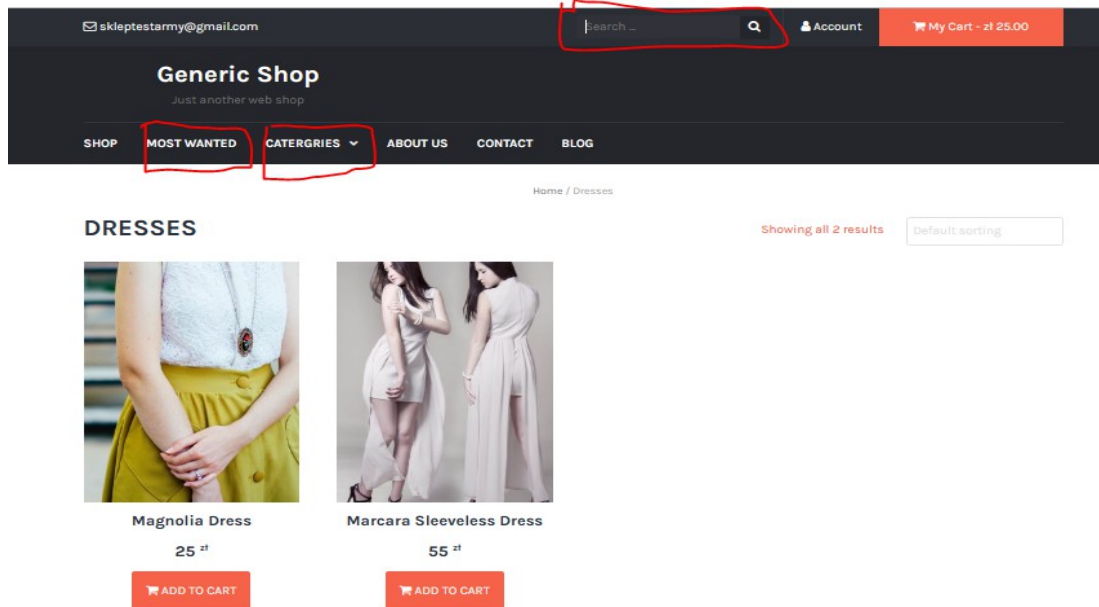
skleptestarmy@gmail.com

Search ...

Account

My Cart - zł 25.00

Generic Shop

Just another web shop

SHOP MOST WANTED CATERGRIES ABOUT US CONTACT BLOG

Home / Dresses

DRESSES

Showing all 2 results

Default sorting

Magnolia Dress

25 zł

ADD TO CART

Marcara Sleeveless Dress

55 zł

ADD TO CART